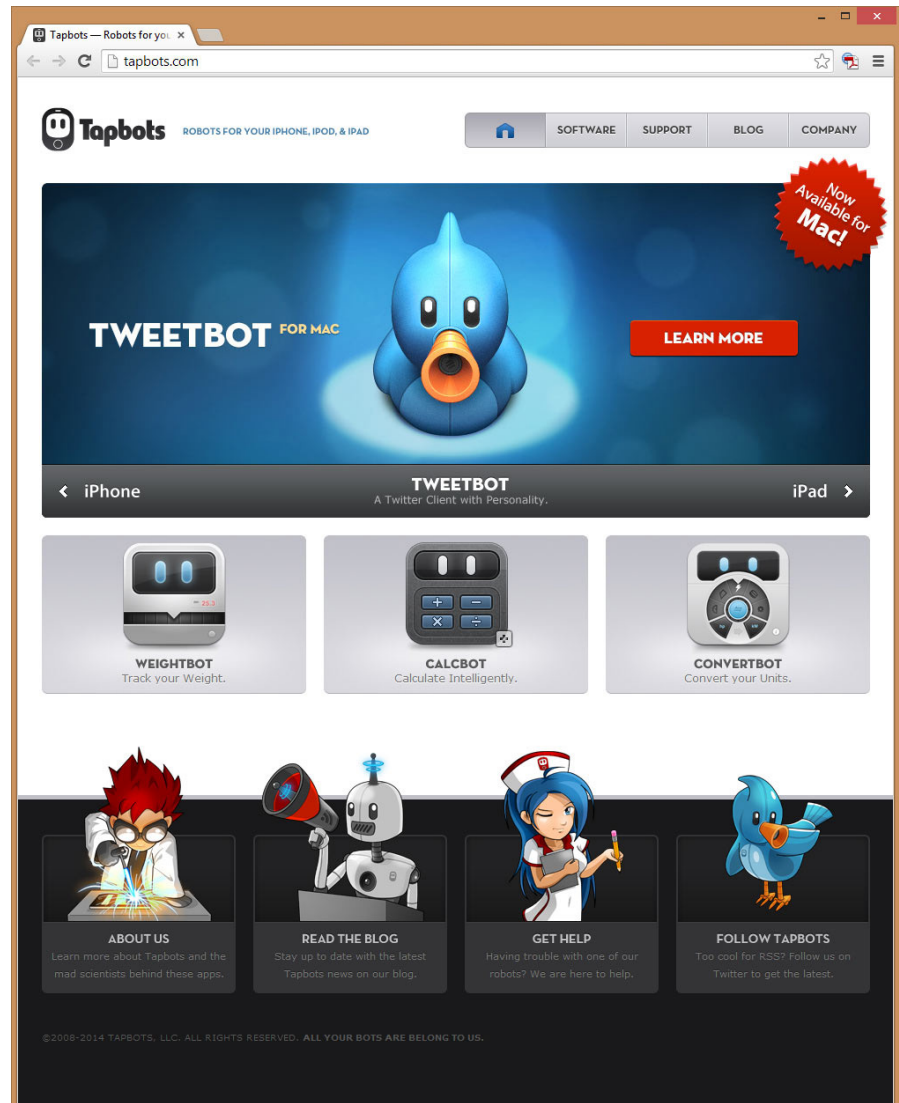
Tapbots — Robots for you ×

tapbots.com

Tapbots ROBOTS FOR YOUR IPHONE, IPOD, & IPAD

SOFTWARE SUPPORT BLOG COMPANY

Now Available for Mac!

TWEETBOT FOR MAC

LEARN MORE

‹ iPhone

TWEETBOT
A Twitter Client with Personality.

iPad ›

25.3

WEIGHTBOT
Track your Weight.

+ − × ÷

CALCBOT
Calculate Intelligently.

CONVERTBOT
Convert your Units.

ABOUT US
Learn more about Tapbots and the mad scientists behind these apps.

READ THE BLOG
Stay up to date with the latest Tapbots news on our blog.

GET HELP
Having trouble with one of our robots? We are here to help.

FOLLOW TAPBOTS
Too cool for RSS? Follow us on Twitter to get the latest.

©2008-2014 TAPBOTS, LLC. ALL RIGHTS RESERVED. ALL YOUR BOTS ARE BELONG TO US.